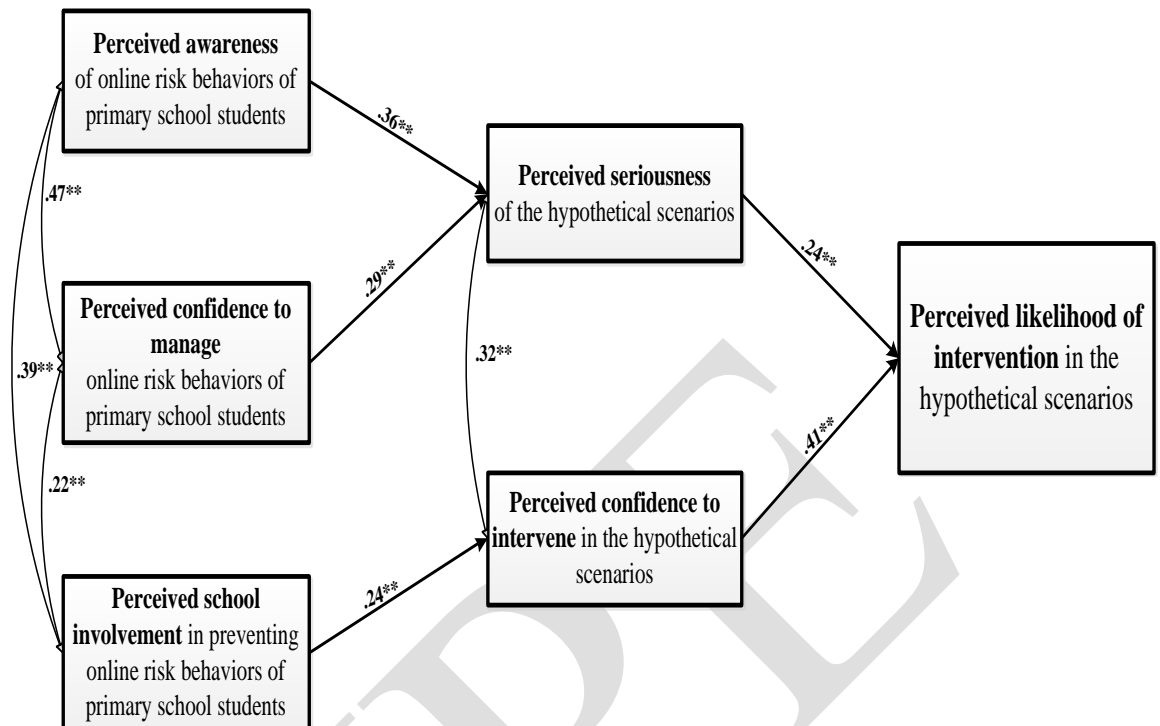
**Perceived awareness** of online risk behaviors of primary school students

.36**

**Perceived seriousness** of the hypothetical scenarios

.47**

.24**

**Perceived confidence to manage** online risk behaviors of primary school students

.29**

**Perceived likelihood of intervention** in the hypothetical scenarios

.39**

.32**

.41**

.22**

**Perceived confidence to intervene** in the hypothetical scenarios

.24**

**Perceived school involvement** in preventing online risk behaviors of primary school students